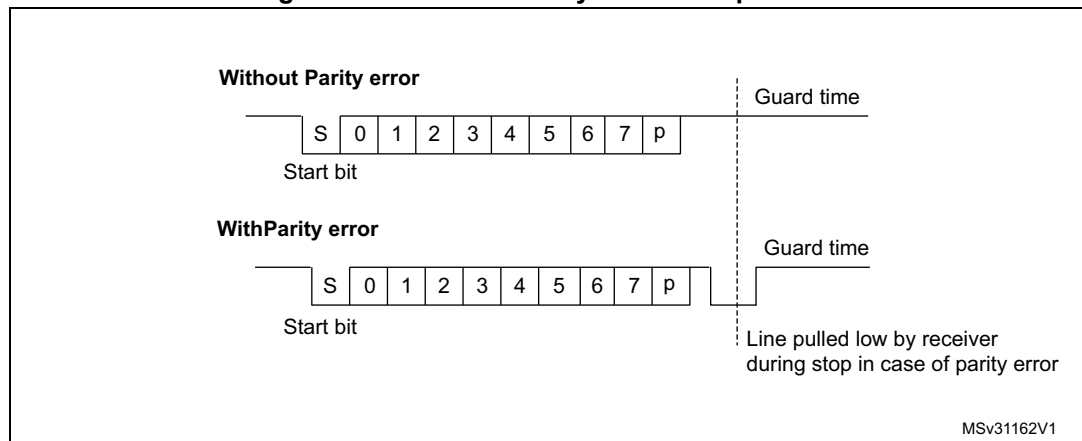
Without Parity error

Guard time

S 0 1 2 3 4 5 6 7 p

Start bit

WithParity error

Guard time

S 0 1 2 3 4 5 6 7 p

Start bit

Line pulled low by receiver during stop in case of parity error

MSv31162V1